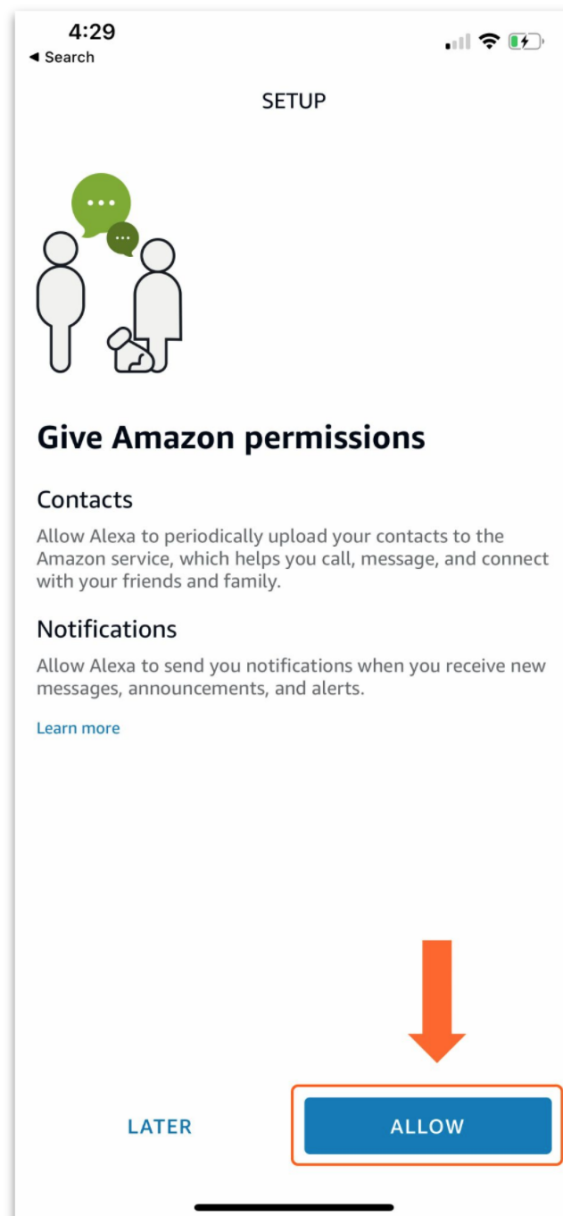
4:29
◂ Search

SETUP

Give Amazon permissions

Contacts

Allow Alexa to periodically upload your contacts to the Amazon service, which helps you call, message, and connect with your friends and family.

Notifications

Allow Alexa to send you notifications when you receive new messages, announcements, and alerts.

Learn more

LATER

ALLOW